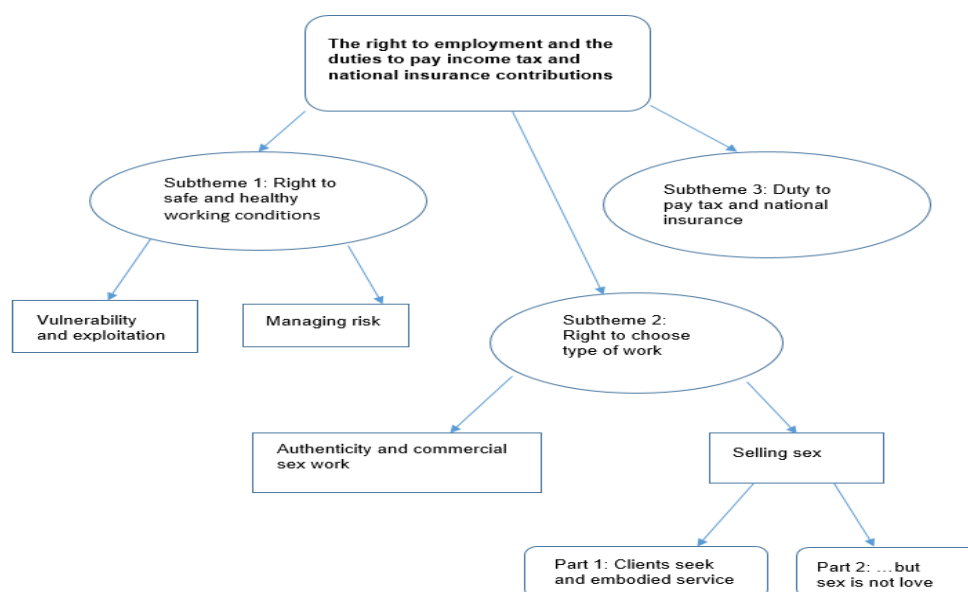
The right to employment and the duties to pay income tax and national insurance contributions

Subtheme 1: Right to safe and healthy working conditions

Subtheme 3: Duty to pay tax and national insurance

Vulnerability and exploitation

Managing risk

Subtheme 2: Right to choose type of work

Authenticity and commercial sex work

Selling sex

Part 1: Clients seek and embodied service

Part 2: …but sex is not love